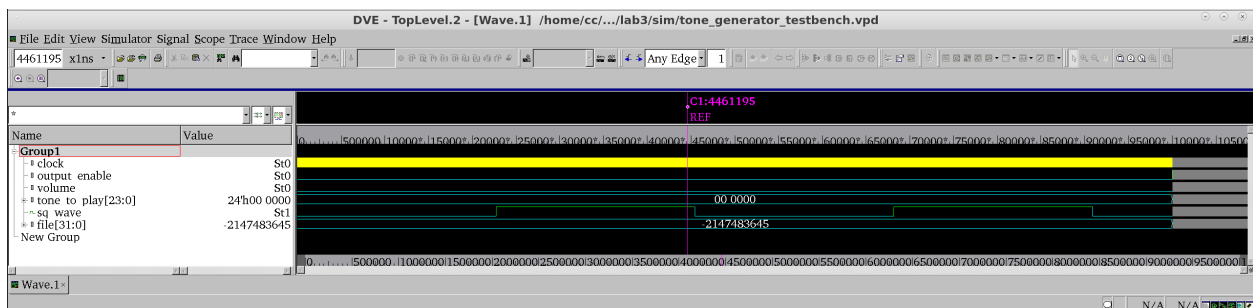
DVE - TopLevel.2 - [Wave.1] /home/cc/.../lab3/sim/tone_generator_testbench.vpd

File Edit View Simulator Signal Scope Trace Window Help

4461195 x1ns

Any Edge 1

*

C1:4461195
REF

| Name | Value |
|---|---|
| Group1 | |
| clock | St0 |
| output enable | St0 |
| volume | St0 |
| tone to play[23:0] | 24'h00 0000 |
| sq wave | St1 |
| file[31:0] | -2147483645 |
| New Group | |

0 | 500000 | 10000 | 15000 | 20000 | 25000 | 30000 | 35000 | 40000 | 45000 | 50000 | 55000 | 60000 | 65000 | 70000 | 75000 | 80000 | 85000 | 90000 | 95000 | 10000 | 10500

00 0000

-2147483645

0 | 500000 | 1000000 | 1500000 | 2000000 | 2500000 | 3000000 | 3500000 | 4000000 | 4500000 | 5000000 | 5500000 | 6000000 | 6500000 | 7000000 | 7500000 | 8000000 | 8500000 | 9000000 | 9500000

Wave.1

N/A N/A